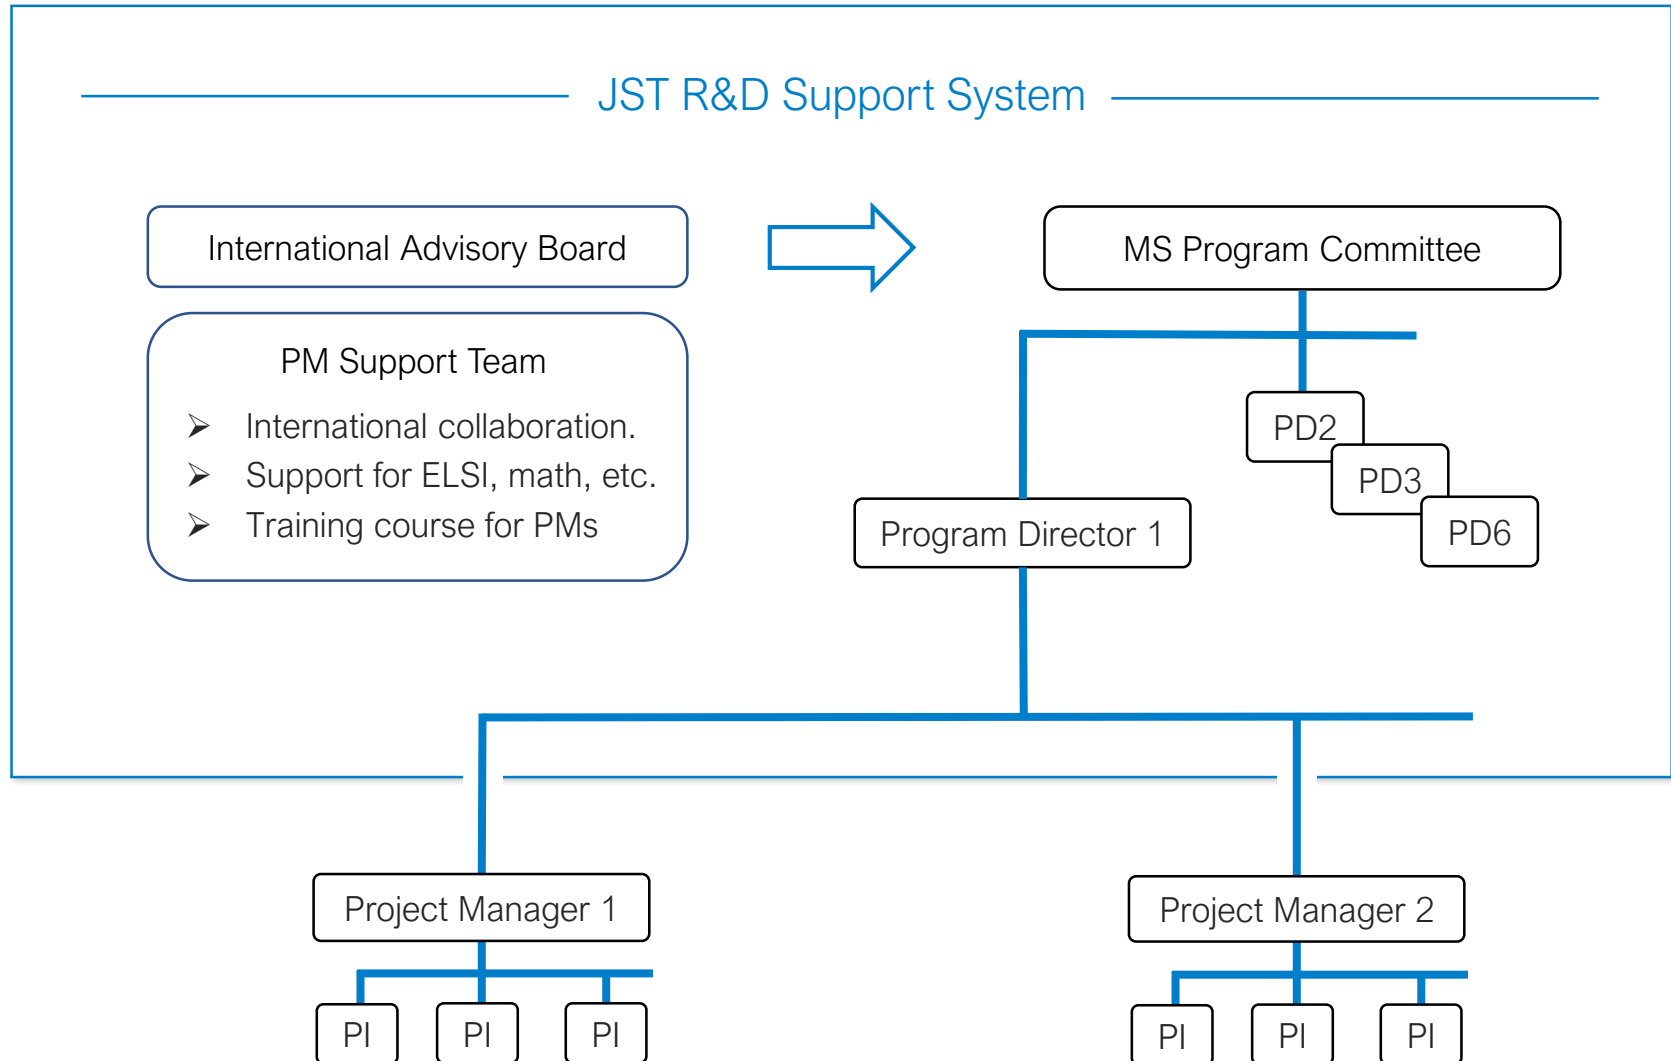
JST R&D Support System

International Advisory Board

PM Support Team

➢ International collaboration.
➢ Support for ELSI, math, etc.
➢ Training course for PMs

MS Program Committee

PD2

PD3

PD6

Program Director 1

Project Manager 1

Project Manager 2

PI PI PI

PI PI PI